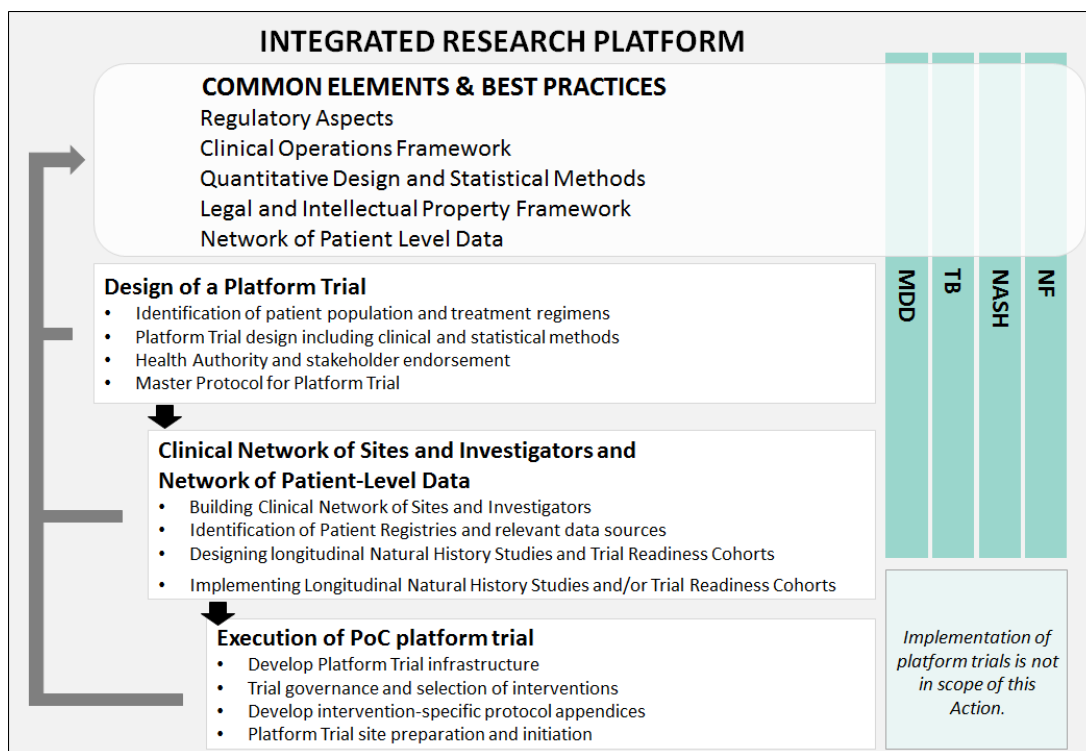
INTEGRATED RESEARCH PLATFORM

COMMON ELEMENTS & BEST PRACTICES
Regulatory Aspects
Clinical Operations Framework
Quantitative Design and Statistical Methods
Legal and Intellectual Property Framework
Network of Patient Level Data

Design of a Platform Trial
• Identification of patient population and treatment regimens
• Platform Trial design including clinical and statistical methods
• Health Authority and stakeholder endorsement
• Master Protocol for Platform Trial

Clinical Network of Sites and Investigators and Network of Patient-Level Data
• Building Clinical Network of Sites and Investigators
• Identification of Patient Registries and relevant data sources
• Designing longitudinal Natural History Studies and Trial Readiness Cohorts
• Implementing Longitudinal Natural History Studies and/or Trial Readiness Cohorts

Execution of PoC platform trial
• Develop Platform Trial infrastructure
• Trial governance and selection of interventions
• Develop intervention-specific protocol appendices
• Platform Trial site preparation and initiation

MDD

TB

NASH

NF

Implementation of platform trials is not in scope of this Action.